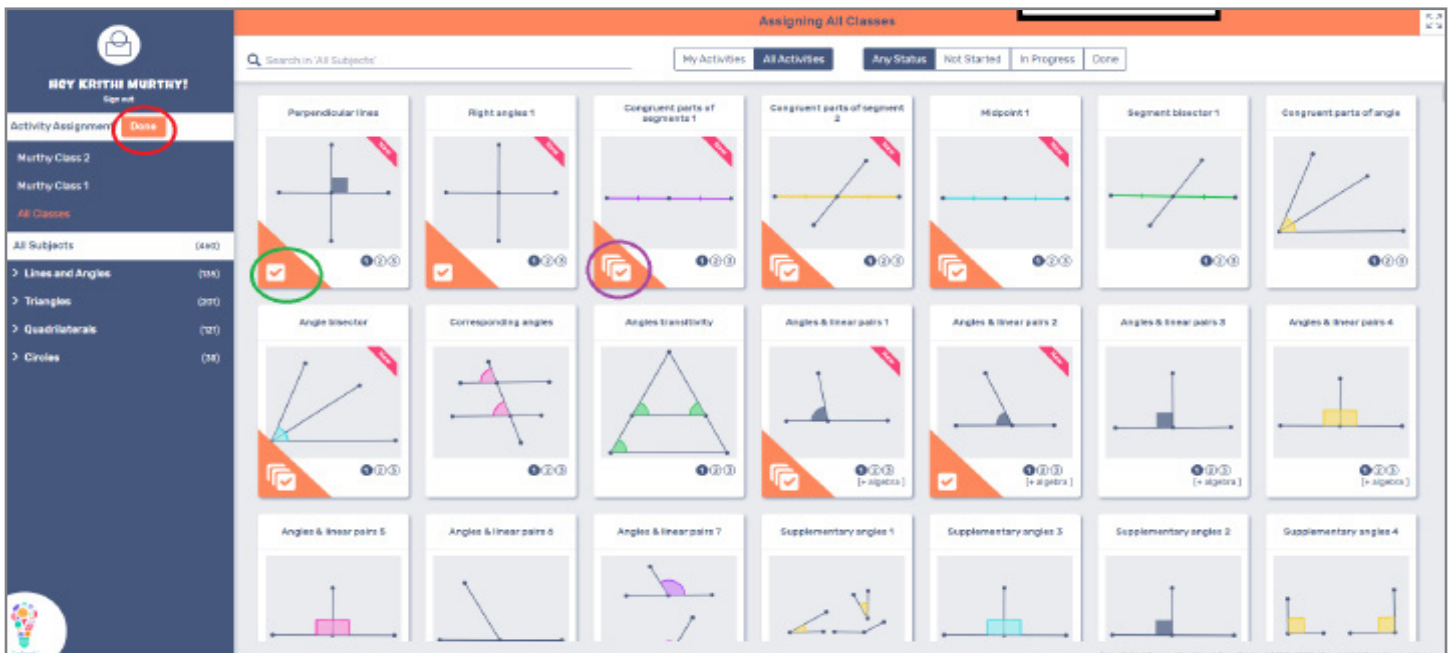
Assigning All Classes

Hey Krithi Murthy!
Sign out

Activity Assignment Done

Murthy Class 2
Murthy Class 1
All Classes

All Subjects (440)
> Lines and Angles (118)
> Triangles (201)
> Quadrilaterals (121)
> Circles (38)

Search in 'All Subjects'

My Activities | All Activities

Any Status | Not Started | In Progress | Done

Perpendicular lines
New
①②③

Right angles 1
New
①②③

Congruent parts of segments 1
New
①②③

Congruent parts of segment 2
New
①②③

Midpoint 1
New
①②③

Segment bisector 1
①②③

Congruent parts of angle
①②③

Angle bisector
New
①②③

Corresponding angles
①②③

Angles transitivity
①②③

Angles & linear pairs 1
New
①②③
[+ algebra]

Angles & linear pairs 2
New
①②③
[+ algebra]

Angles & linear pairs 3
①②③
[+ algebra]

Angles & linear pairs 4
①②③
[+ algebra]

Angles & linear pairs 5

Angles & linear pairs 6

Angles & linear pairs 7

Supplementary angles 1

Supplementary angles 3

Supplementary angles 2

Supplementary angles 4